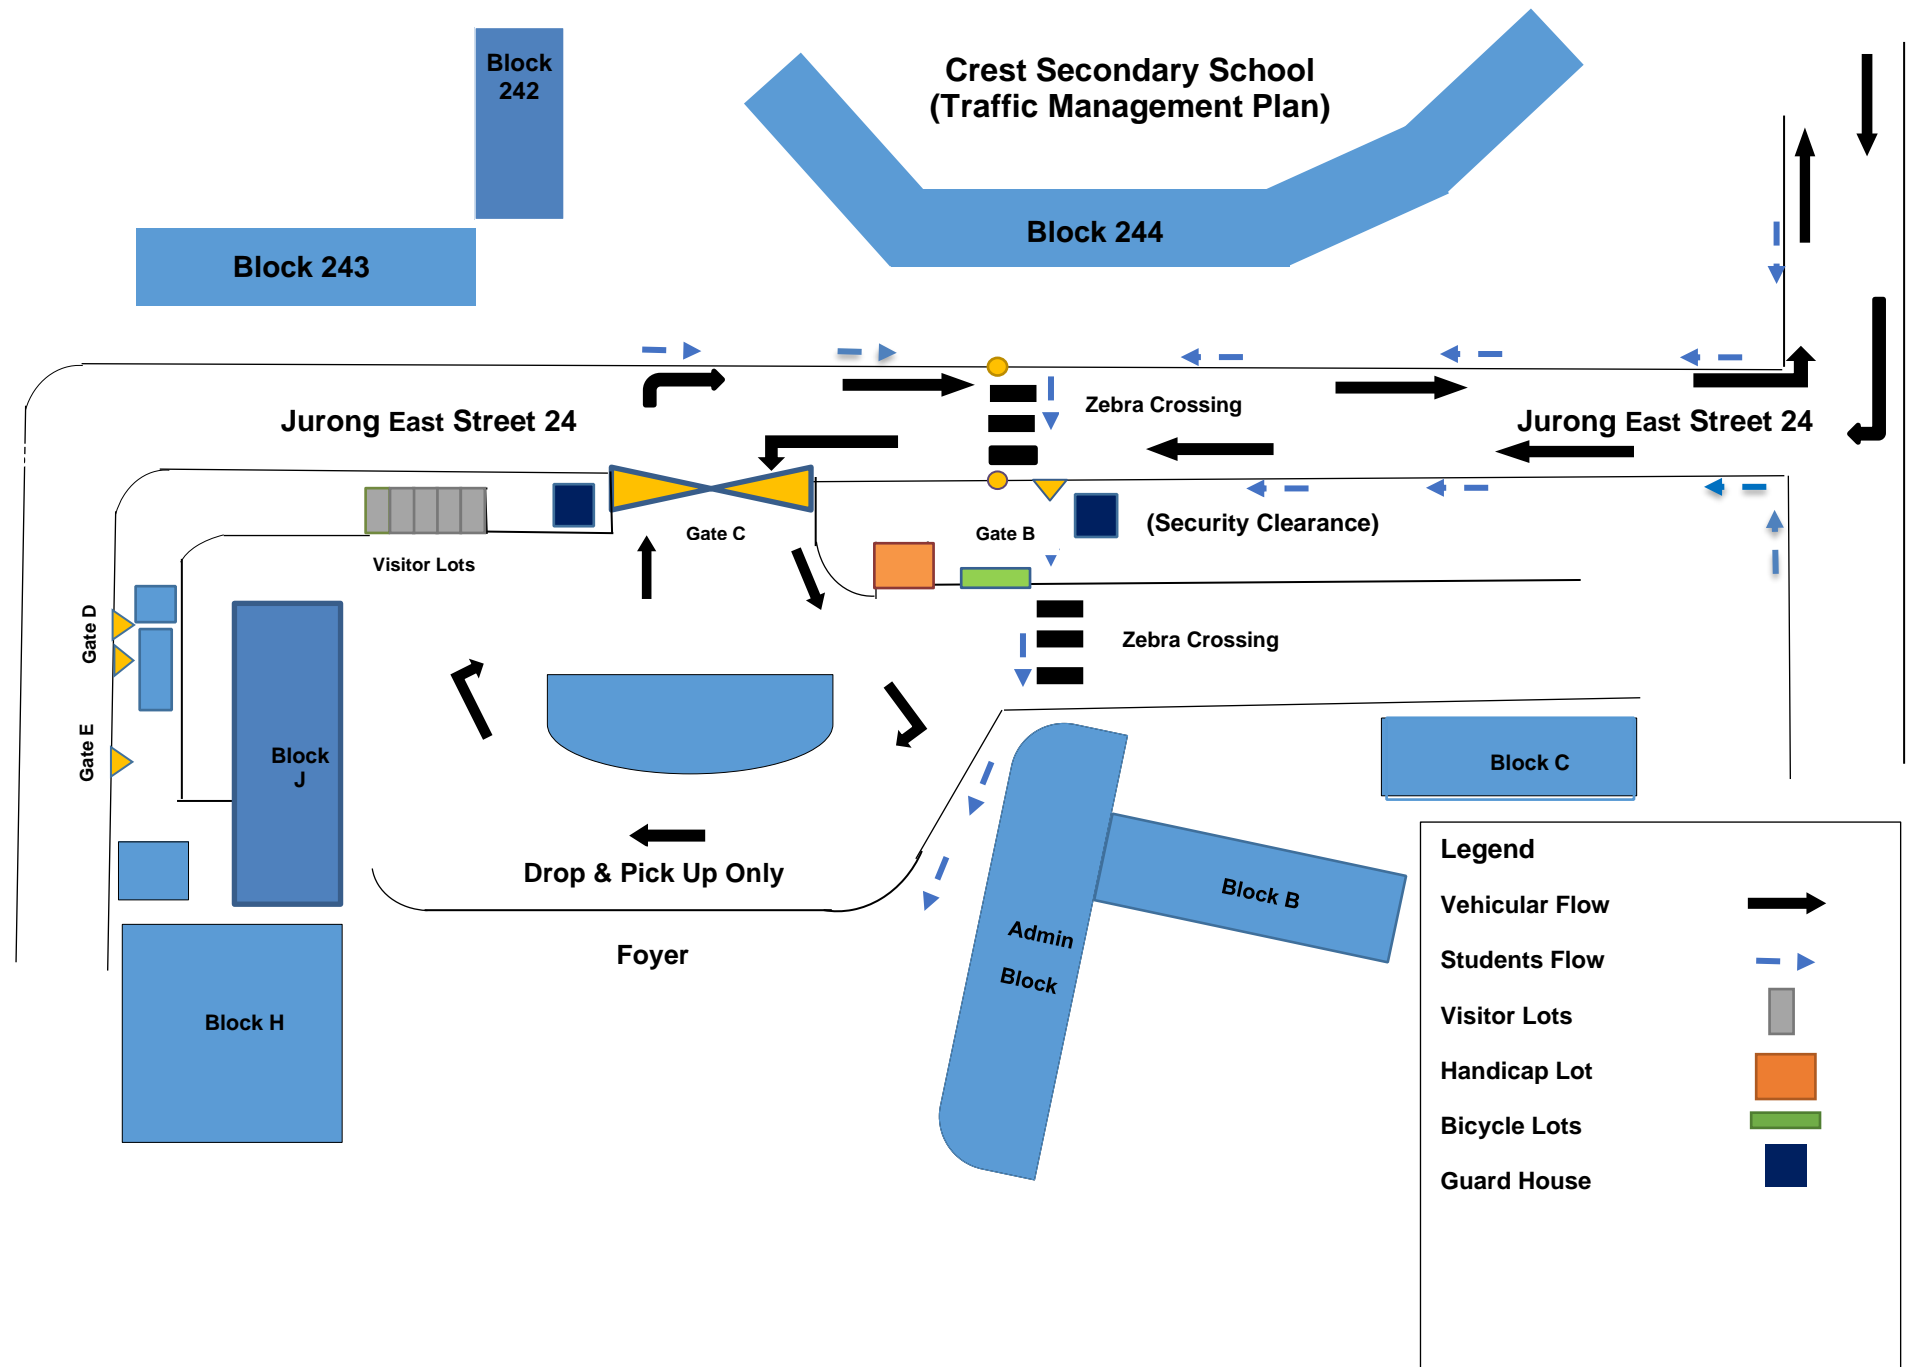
Block 242

Crest Secondary School
(Traffic Management Plan)

Block 244

Block 243

Jurong East Street 24

Zebra Crossing

Jurong East Street 24

Gate C

Gate B

(Security Clearance)

Visitor Lots

Zebra Crossing

Gate D

Gate E

Block J

Block C

Drop & Pick Up Only

Foyer

Admin Block

Block B

Block H

Legend

Vehicular Flow

Students Flow

Visitor Lots

Handicap Lot

Bicycle Lots

Guard House